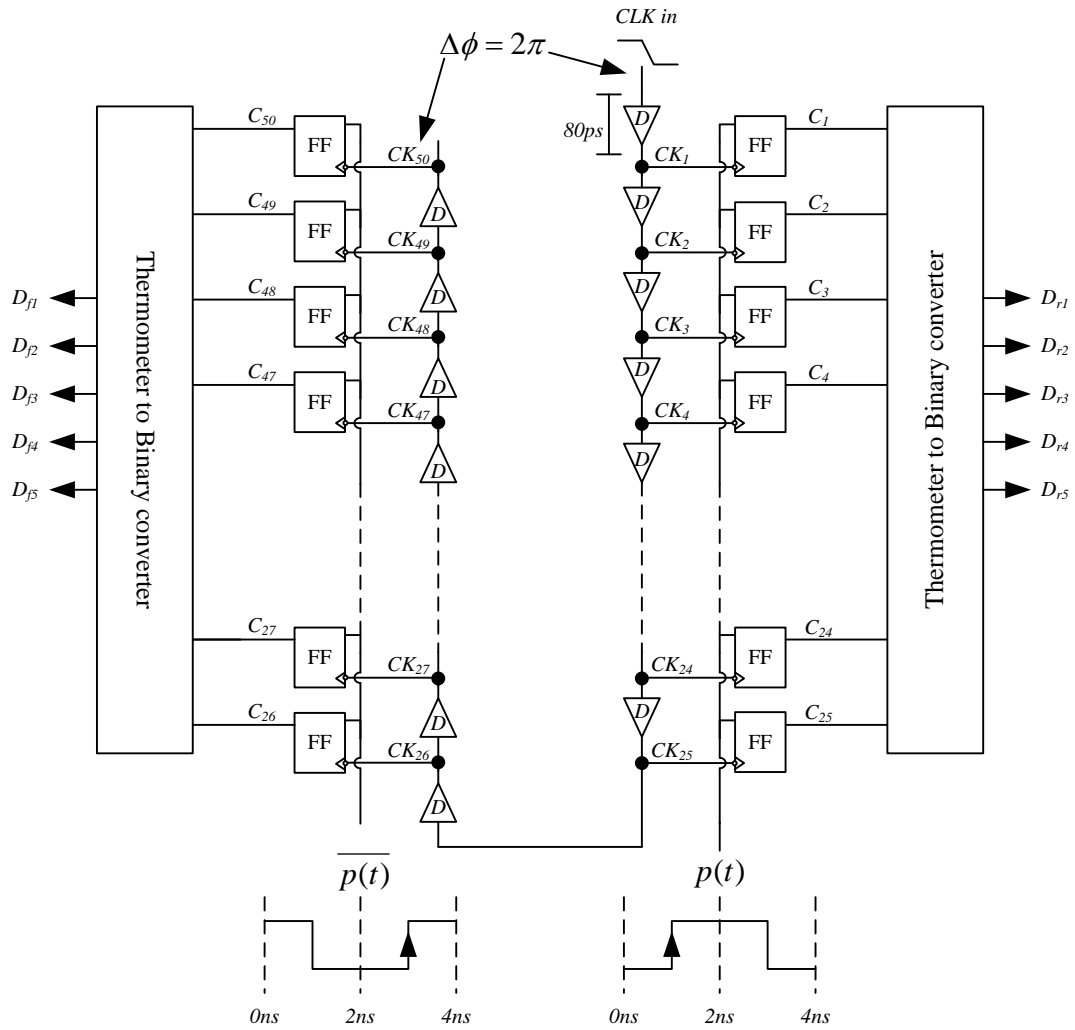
CLK in
$\Delta\phi = 2\pi$
80ps

Thermometer to Binary converter
$D_{f1}$
$D_{f2}$
$D_{f3}$
$D_{f4}$
$D_{f5}$

$C_{50}$ FF $CK_{50}$
D
$C_{49}$ FF $CK_{49}$
D
$C_{48}$ FF $CK_{48}$
D
$C_{47}$ FF $CK_{47}$
D
$C_{27}$ FF $CK_{27}$
D
$C_{26}$ FF $CK_{26}$
D

D
$CK_1$ FF $C_1$
D
$CK_2$ FF $C_2$
D
$CK_3$ FF $C_3$
D
$CK_4$ FF $C_4$
D
$CK_{24}$ FF $C_{24}$
D
$CK_{25}$ FF $C_{25}$

Thermometer to Binary converter
$D_{r1}$
$D_{r2}$
$D_{r3}$
$D_{r4}$
$D_{r5}$

$\overline{p(t)}$
$p(t)$

0ns 2ns 4ns
0ns 2ns 4ns